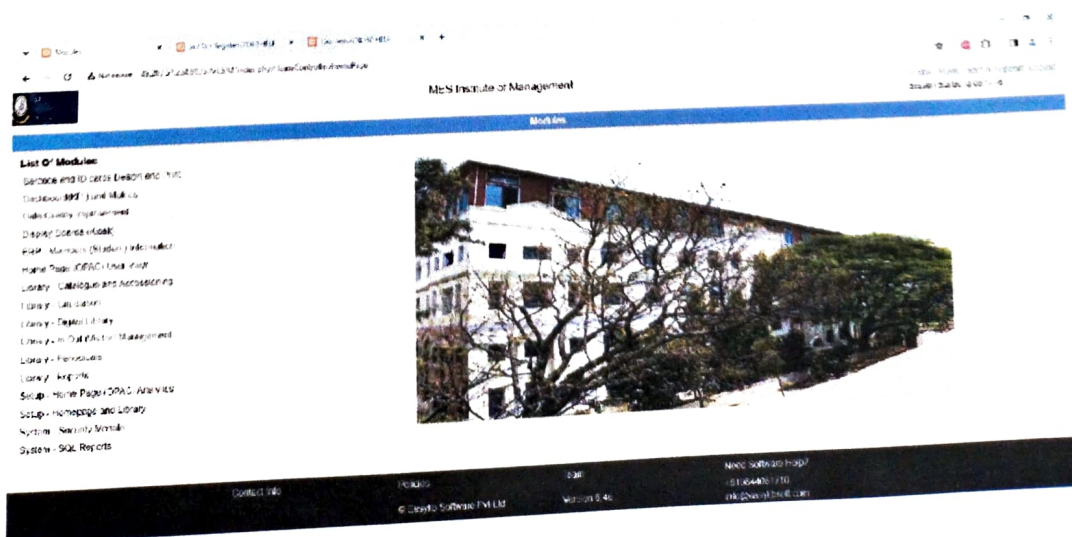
Modules

MES Institute of Management

Modules

List Of Modules

Barcode and ID cards Design and Print

Dashboard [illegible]

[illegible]

Display Boards (Kiosk)

ERP - Members (Student Information)

Home Page (OPAC) User View

Library - Catalogue and Accessioning

Library - Circulation

Library - Digital Library

Library - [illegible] Management

Library - Periodicals

Library - Reports

Setup - Home Page (OPAC) Analytics

Setup - Homepage and Library

System - Security Module

System - SQL Reports

Contact Info

Version 8.46

© Easylib Software Pvt Ltd

Need Software Help?

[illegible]

info@easylibsoft.com